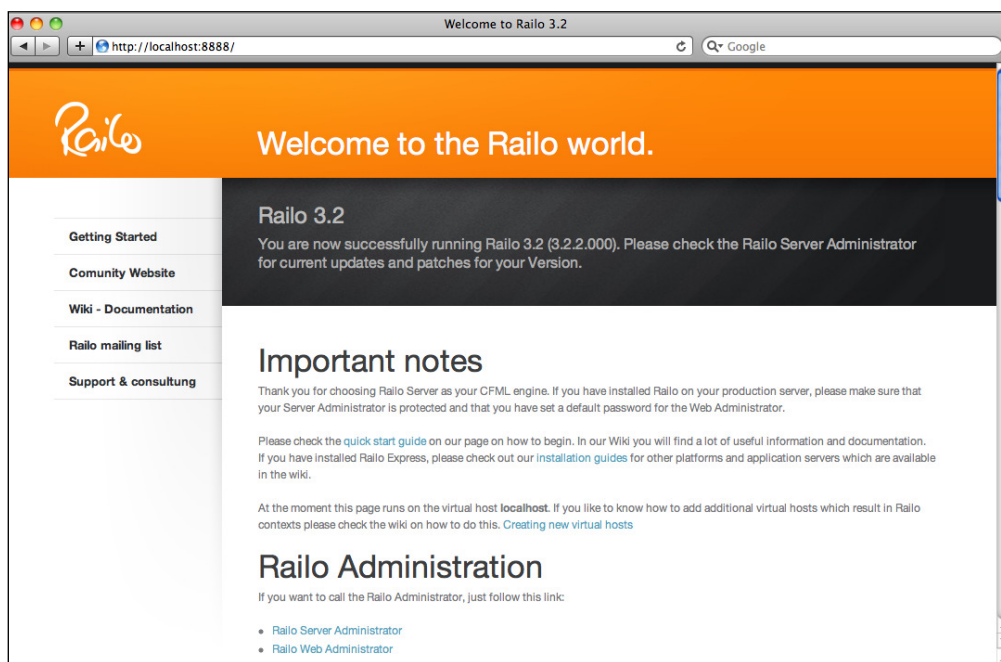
Welcome to Railo 3.2

http://localhost:8888/

Google

Railo

Welcome to the Railo world.

Getting Started

Comunity Website

Wiki - Documentation

Railo mailing list

Support & consultung

Railo 3.2

You are now successfully running Railo 3.2 (3.2.2.000). Please check the Railo Server Administrator for current updates and patches for your Version.

Important notes

Thank you for choosing Railo Server as your CFML engine. If you have installed Railo on your production server, please make sure that your Server Administrator is protected and that you have set a default password for the Web Administrator.

Please check the quick start guide on our page on how to begin. In our Wiki you will find a lot of useful information and documentation. If you have installed Railo Express, please check out our installation guides for other platforms and application servers which are available in the wiki.

At the moment this page runs on the virtual host localhost. If you like to know how to add additional virtual hosts which result in Railo contexts please check the wiki on how to do this. Creating new virtual hosts

Railo Administration

If you want to call the Railo Administrator, just follow this link:

- Railo Server Administrator
- Railo Web Administrator